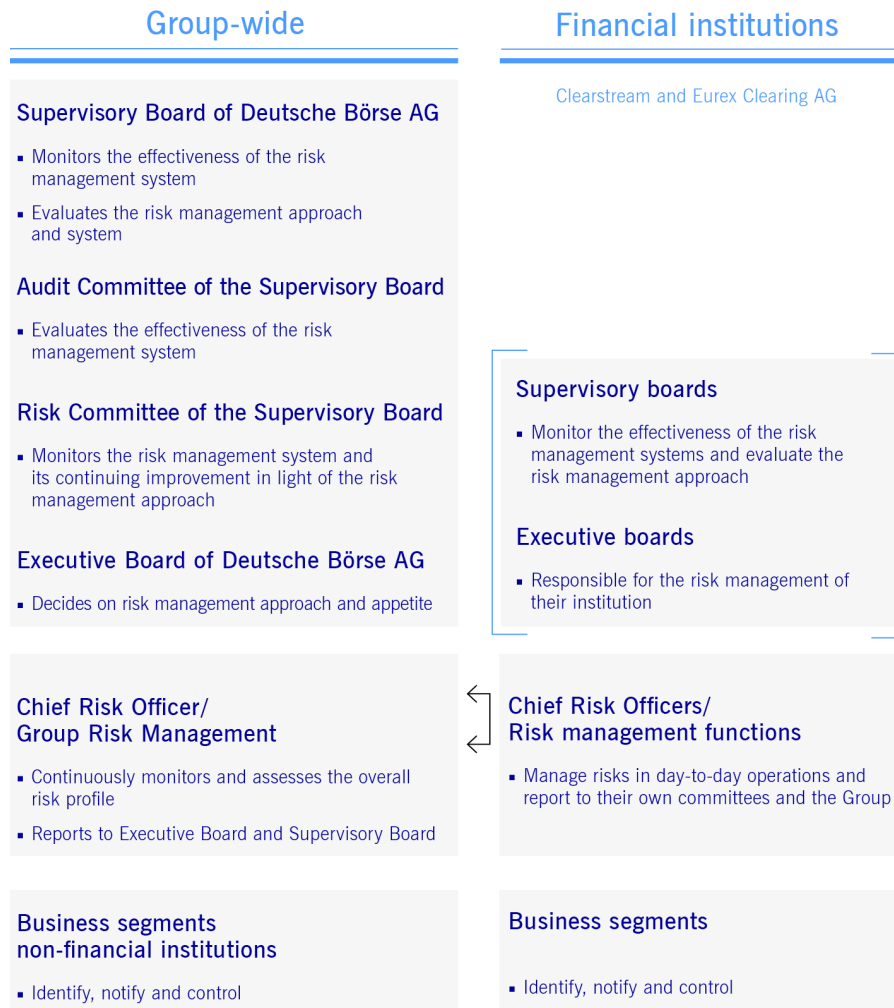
Group-wide

Supervisory Board of Deutsche Börse AG

- Monitors the effectiveness of the risk management system
- Evaluates the risk management approach and system

Audit Committee of the Supervisory Board

- Evaluates the effectiveness of the risk management system

Risk Committee of the Supervisory Board

- Monitors the risk management system and its continuing improvement in light of the risk management approach

Executive Board of Deutsche Börse AG

- Decides on risk management approach and appetite

Chief Risk Officer/
Group Risk Management

- Continuously monitors and assesses the overall risk profile
- Reports to Executive Board and Supervisory Board

Business segments
non-financial institutions

- Identify, notify and control

Financial institutions

Clearstream and Eurex Clearing AG

Supervisory boards

- Monitor the effectiveness of the risk management systems and evaluate the risk management approach

Executive boards

- Responsible for the risk management of their institution

Chief Risk Officers/
Risk management functions

- Manage risks in day-to-day operations and report to their own committees and the Group

Business segments

- Identify, notify and control